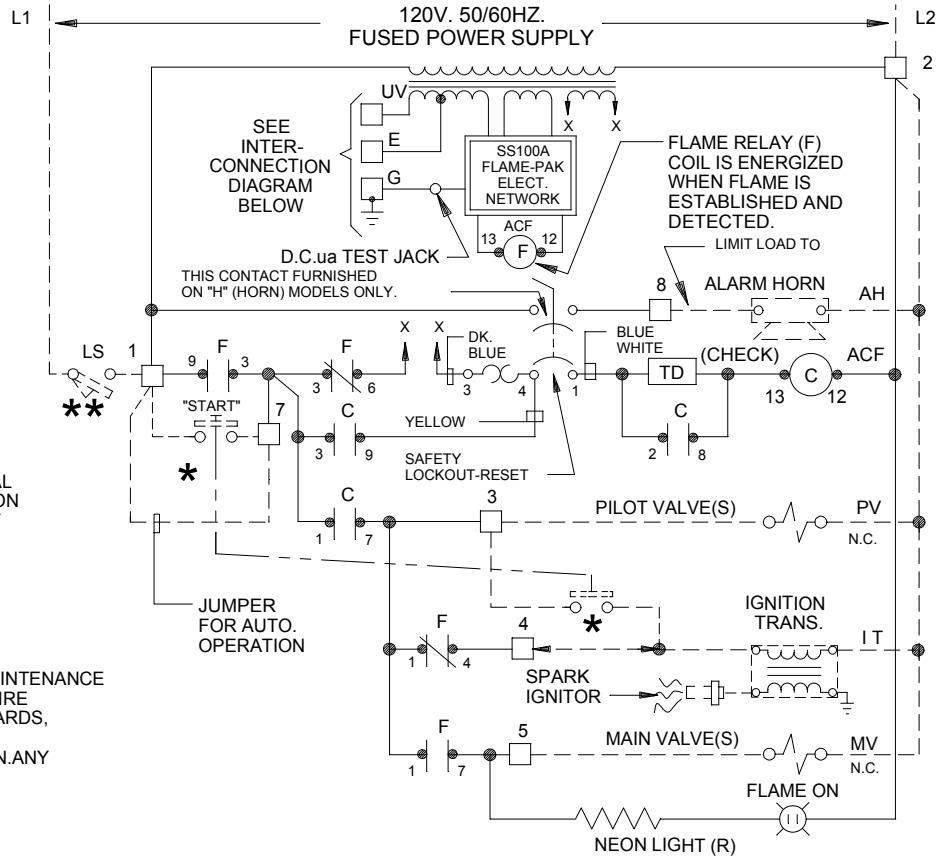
L1

120V. 50/60HZ.
FUSED POWER SUPPLY

L2

2

UV

X X

SEE INTER-CONNECTION DIAGRAM BELOW

E

G

SS100A FLAME-PAK ELECT. NETWORK

ACF

13 F 12

FLAME RELAY (F) COIL IS ENERGIZED WHEN FLAME IS ESTABLISHED AND DETECTED.

D.C.ua TEST JACK

LIMIT LOAD TO

THIS CONTACT FURNISHED ON "H" (HORN) MODELS ONLY.

8

ALARM HORN

AH

LS

1

9 F 3

F

3 6

X X

DK. BLUE

3 4 1

BLUE WHITE

TD

(CHECK)

ACF

13 C 12

**

"START"

7

C

3 9

YELLOW

C

2 8

*

SAFETY LOCKOUT-RESET

AL
ON

C

1 7

3

PILOT VALVE(S)

PV

N.C.

JUMPER FOR AUTO. OPERATION

*

IGNITION TRANS.

F

1 4

4

I T

INTENANCE
IRE
ARDS,

N.ANY

SPARK IGNITOR

F

1 7

5

MAIN VALVE(S)

MV

N.C.

FLAME ON

NEON LIGHT (R)